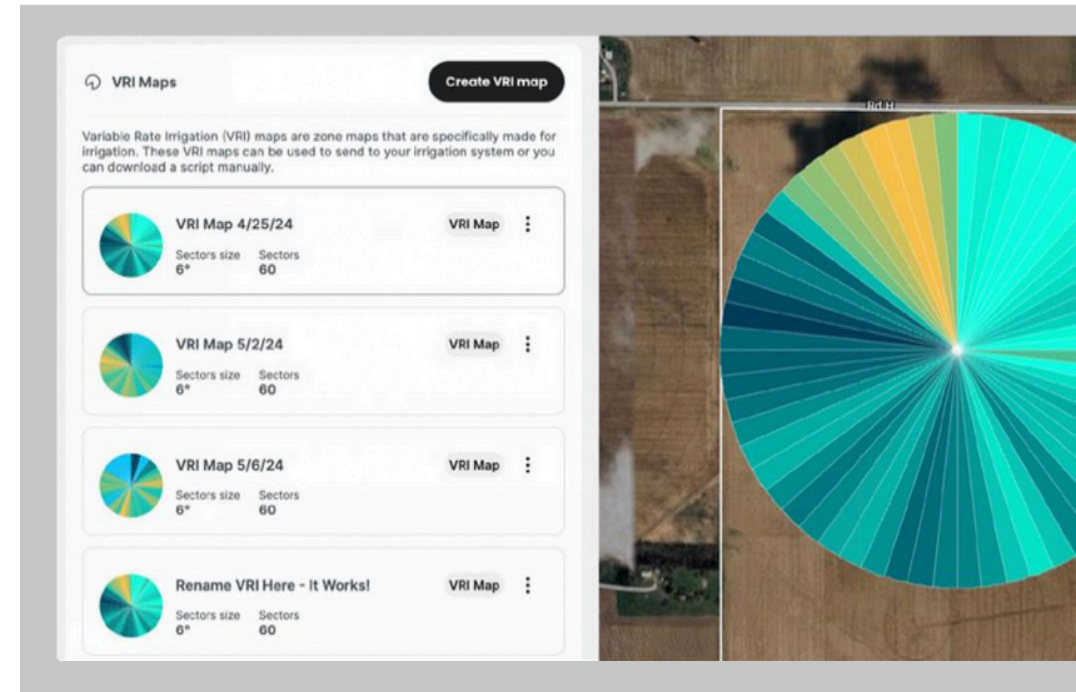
VRI Maps

Create VRI map

Variable Rate Irrigation (VRI) maps are zone maps that are specifically made for irrigation. These VRI maps can be used to send to your irrigation system or you can download a script manually.

VRI Map 4/25/24
VRI Map
Sectors size 6°
Sectors 60

VRI Map 5/2/24
VRI Map
Sectors size 6°
Sectors 60

VRI Map 5/6/24
VRI Map
Sectors size 6°
Sectors 60

Rename VRI Here - It Works!
VRI Map
Sectors size 6°
Sectors 60

Rd H